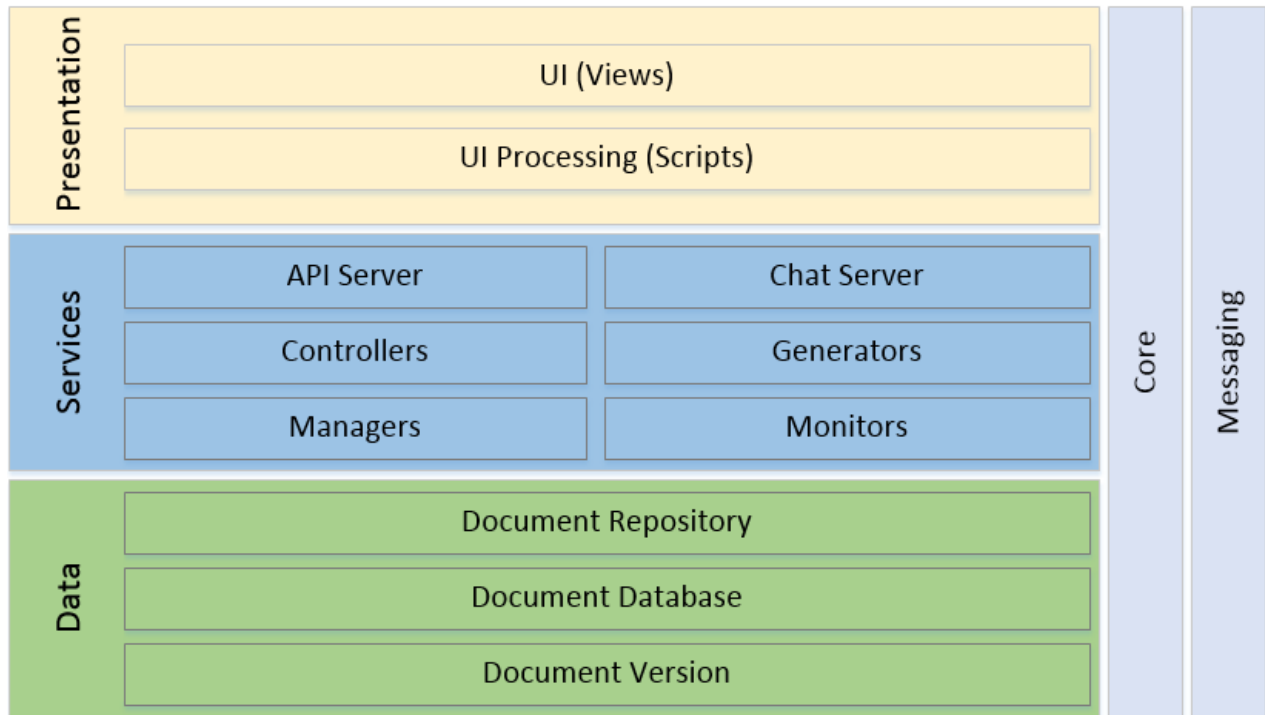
Presentation

UI (Views)

UI Processing (Scripts)

Services

API Server

Chat Server

Controllers

Generators

Managers

Monitors

Data

Document Repository

Document Database

Document Version

Core

Messaging